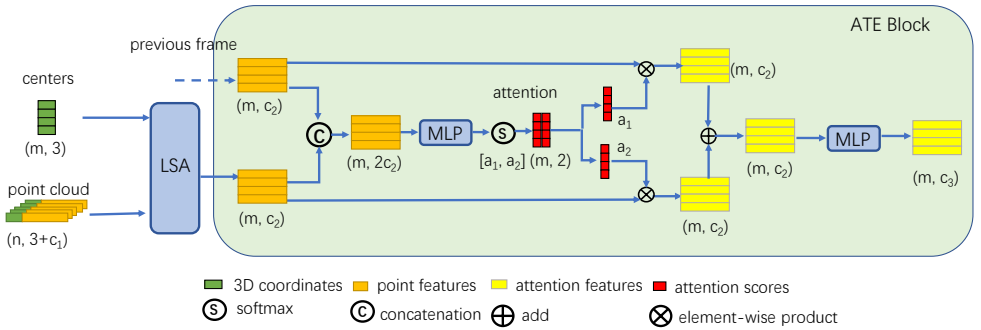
ATE Block

previous frame

centers

(m, 3)

point cloud

(n, 3+c$_1$)

LSA

(m, c$_2$)

(m, c$_2$)

C

(m, 2c$_2$)

MLP

S

attention

[a$_1$, a$_2$] (m, 2)

a$_1$

a$_2$

(m, c$_2$)

(m, c$_2$)

(m, c$_2$)

MLP

(m, c$_3$)

3D coordinates
point features
attention features
attention scores
S softmax
C concatenation
add
element-wise product